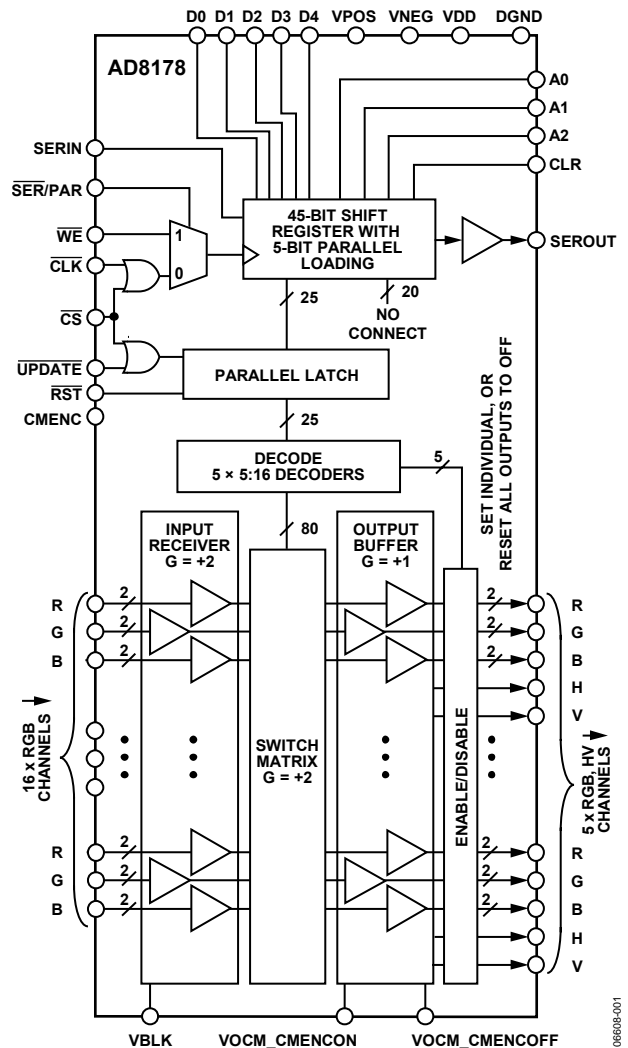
D0 D1 D2 D3 D4 VPOS VNEG VDD DGND

AD8178

A0
A1
A2
CLR

SERIN
$\overline{SER}$/PAR
$\overline{WE}$
$\overline{CLK}$
$\overline{CS}$
$\overline{UPDATE}$
$\overline{RST}$
CMENC

1
0

45-BIT SHIFT REGISTER WITH 5-BIT PARALLEL LOADING

SEROUT

25
20
NO CONNECT

PARALLEL LATCH

25

DECODE
5 × 5:16 DECODERS

5

SET INDIVIDUAL, OR RESET ALL OUTPUTS TO OFF

80

INPUT RECEIVER
G = +2

OUTPUT BUFFER
G = +1

R
G
B
2
2
2

16 x RGB CHANNELS

SWITCH MATRIX
G = +2

ENABLE/DISABLE

R
G
B
H
V

5 x RGB, HV CHANNELS

R
G
B
2
2
2

R
G
B
H
V

VBLK VOCM_CMENCON VOCM_CMENCOFF

06608-001